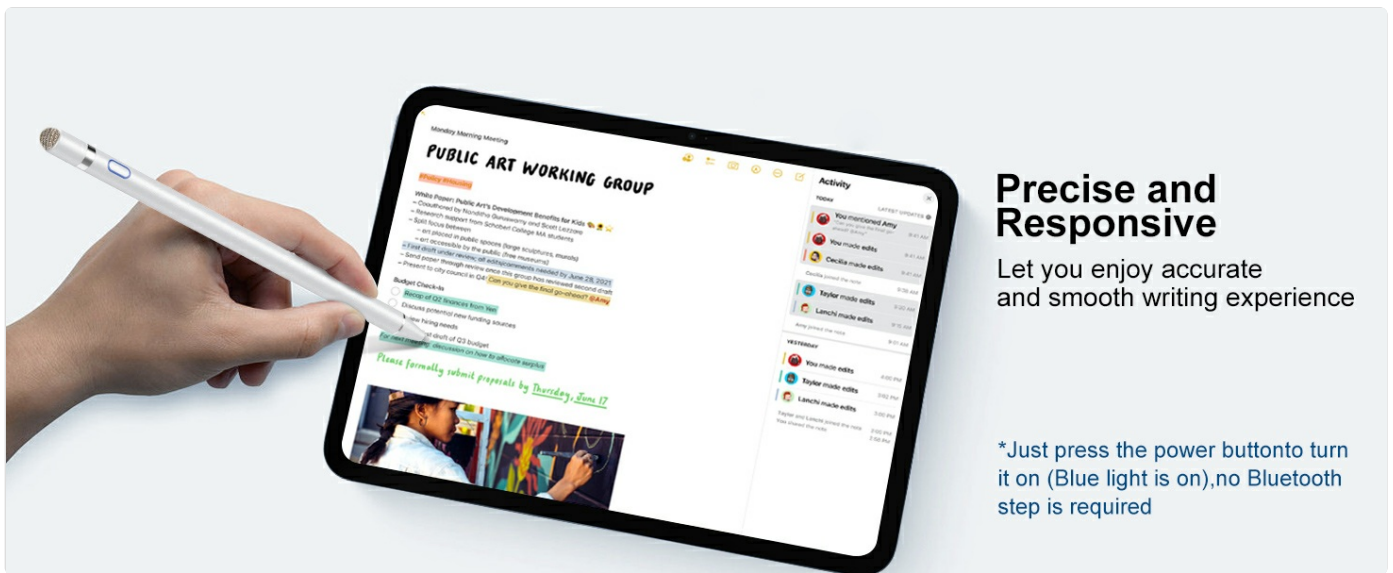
Monday Morning Meeting

PUBLIC ART WORKING GROUP

Phillip Frimpong

White Paper: Public Art's Development Benefits for Kids
– Coauthored by Nonditha Gunaseelan and Scott Lezzone
– Research support from Schobert College MA students
– Split focus between
– art placed in public spaces (large sculptures, murals)
– art accessible by the public (free museums)
– First draft under review, all edits/comments needed by June 28, 2021
– Send paper through review once this group has reviewed second draft
– Present to city council in Q4 Can you give the final go-ahead? @Amy

Budget Check-In
Recap of Q2 finances from Yeti
Discuss potential new funding sources
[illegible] hiring needs
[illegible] first draft of Q3 budget
For next meeting: discussion on how to allocate surplus

Please formally submit proposals by Thursday, June 17

Activity
TODAY
You mentioned Amy
You made edits
Cecilia made edits
Cecilia joined the note
Taylor made edits
Lanchi made edits
Amy joined the note
YESTERDAY
You made edits
Taylor made edits
Lanchi made edits
Taylor and Lanchi joined the note
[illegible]

Precise and Responsive
Let you enjoy accurate and smooth writing experience

*Just press the power buttonto turn it on (Blue light is on),no Bluetooth step is required